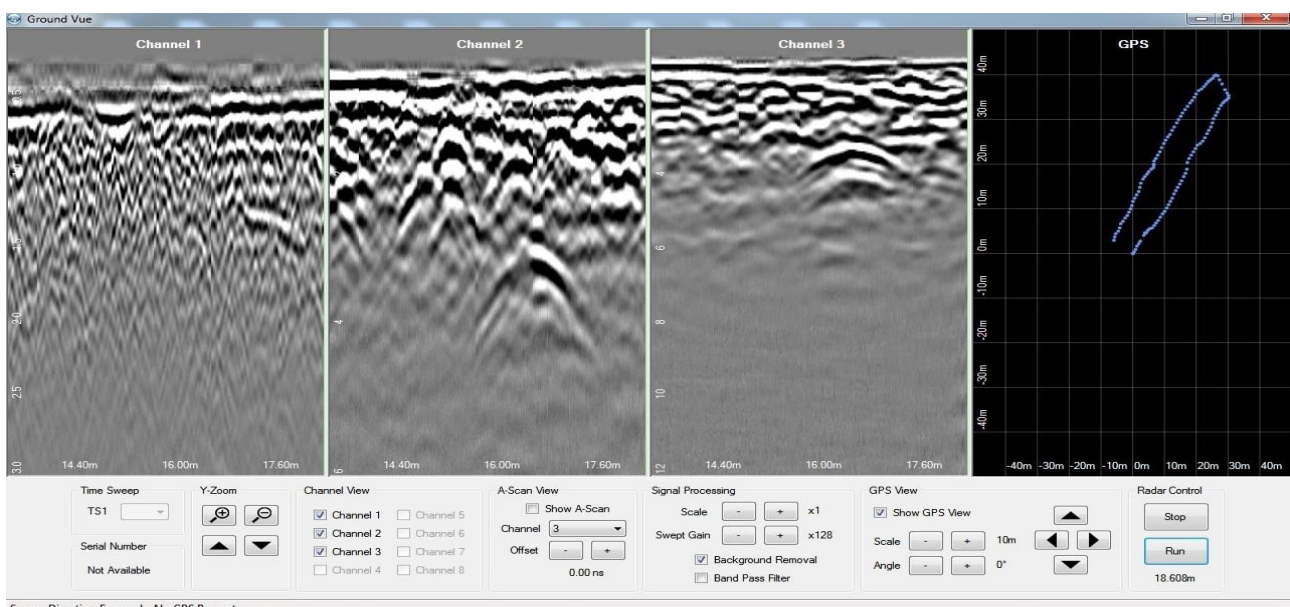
Ground Vue

Channel 1

0.5
1.0
1.5
2.0
2.5
3.0
14.40m 16.00m 17.60m

Channel 2

4
6
14.40m 16.00m 17.60m

Channel 3

4
6
8
10
12
14.40m 16.00m 17.60m

GPS

40m
30m
20m
10m
0m
-10m
-20m
-30m
-40m
-40m -30m -20m -10m 0m 10m 20m 30m 40m

Time Sweep
TS1

Serial Number
Not Available

Y-Zoom

Channel View
Channel 1
Channel 2
Channel 3
Channel 4
Channel 5
Channel 6
Channel 7
Channel 8

A-Scan View
Show A-Scan
Channel 3
Offset - +
0.00 ns

Signal Processing
Scale - + x1
Swept Gain - + x128
Background Removal
Band Pass Filter

GPS View
Show GPS View
Scale - + 10m
Angle - + 0°

Radar Control
Stop
Run
18.608m

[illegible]